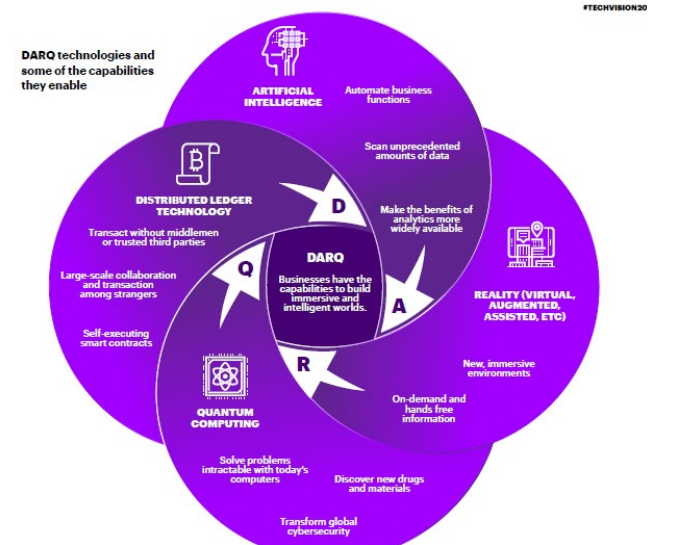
#TECHVISION20

DARQ technologies and some of the capabilities they enable

ARTIFICIAL INTELLIGENCE

Automate business functions

Scan unprecedented amounts of data

Make the benefits of analytics more widely available

DISTRIBUTED LEDGER TECHNOLOGY

Transact without middlemen or trusted third parties

Large-scale collaboration and transaction among strangers

Self-executing smart contracts

D

Q

DARQ

Businesses have the capabilities to build immersive and intelligent worlds.

A

R

REALITY (VIRTUAL, AUGMENTED, ASSISTED, ETC)

New, immersive environments

On-demand and hands free information

QUANTUM COMPUTING

Solve problems intractable with today's computers

Discover new drugs and materials

Transform global cybersecurity